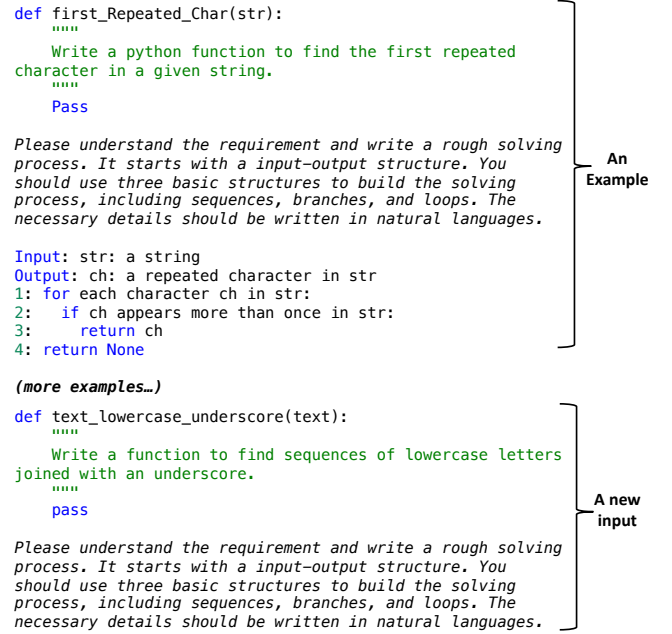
def first_Repeated_Char(str):
    """
    Write a python function to find the first repeated character in a given string.
    """
    Pass

Please understand the requirement and write a rough solving process. It starts with a input-output structure. You should use three basic structures to build the solving process, including sequences, branches, and loops. The necessary details should be written in natural languages.

Input: str: a string
Output: ch: a repeated character in str
1: for each character ch in str:
2:   if ch appears more than once in str:
3:     return ch
4: return None

An Example

(more examples…)

def text_lowercase_underscore(text):
    """
    Write a function to find sequences of lowercase letters joined with an underscore.
    """
    pass

Please understand the requirement and write a rough solving process. It starts with a input-output structure. You should use three basic structures to build the solving process, including sequences, branches, and loops. The necessary details should be written in natural languages.

A new input